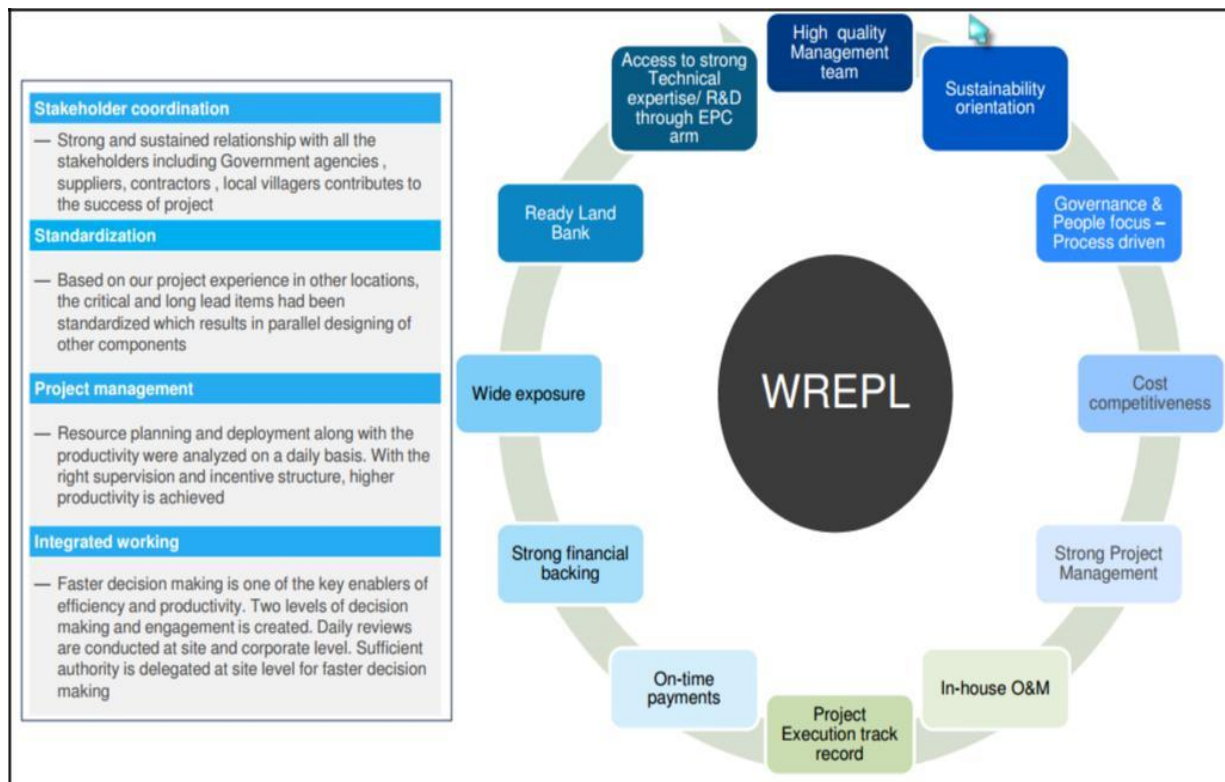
Stakeholder coordination

— Strong and sustained relationship with all the stakeholders including Government agencies , suppliers, contractors , local villagers contributes to the success of project

Standardization

— Based on our project experience in other locations, the critical and long lead items had been standardized which results in parallel designing of other components

Project management

— Resource planning and deployment along with the productivity were analyzed on a daily basis. With the right supervision and incentive structure, higher productivity is achieved

Integrated working

— Faster decision making is one of the key enablers of efficiency and productivity. Two levels of decision making and engagement is created. Daily reviews are conducted at site and corporate level. Sufficient authority is delegated at site level for faster decision making

High quality Management team

Sustainability orientation

Governance & People focus – Process driven

Cost competitiveness

Strong Project Management

In-house O&M

Project Execution track record

On-time payments

Strong financial backing

Wide exposure

Ready Land Bank

Access to strong Technical expertise/ R&D through EPC arm

WREPL